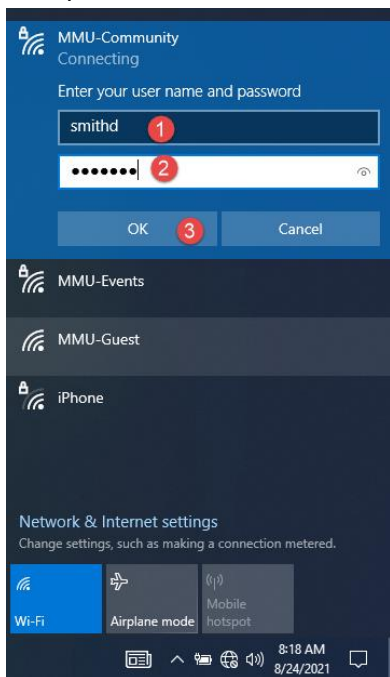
MMU-Community
Connecting

Enter your user name and password

smithd 1

••••••• 2

OK 3 Cancel

MMU-Events

MMU-Guest

iPhone

Network & Internet settings
Change settings, such as making a connection metered.

Wi-Fi

Airplane mode

Mobile hotspot

8:18 AM
8/24/2021